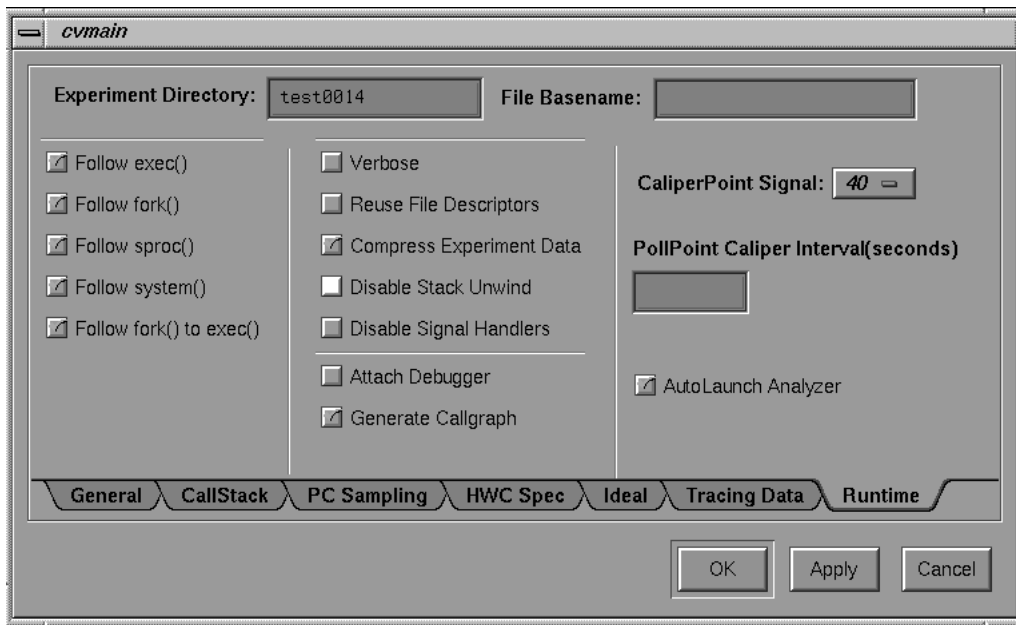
cvmain

Experiment Directory: test0014 File Basename:

Follow exec()
Follow fork()
Follow sproc()
Follow system()
Follow fork() to exec()

Verbose
Reuse File Descriptors
Compress Experiment Data
Disable Stack Unwind
Disable Signal Handlers
Attach Debugger
Generate Callgraph

CaliperPoint Signal: 40

PollPoint Caliper Interval(seconds)

AutoLaunch Analyzer

General CallStack PC Sampling HWC Spec Ideal Tracing Data Runtime

OK Apply Cancel